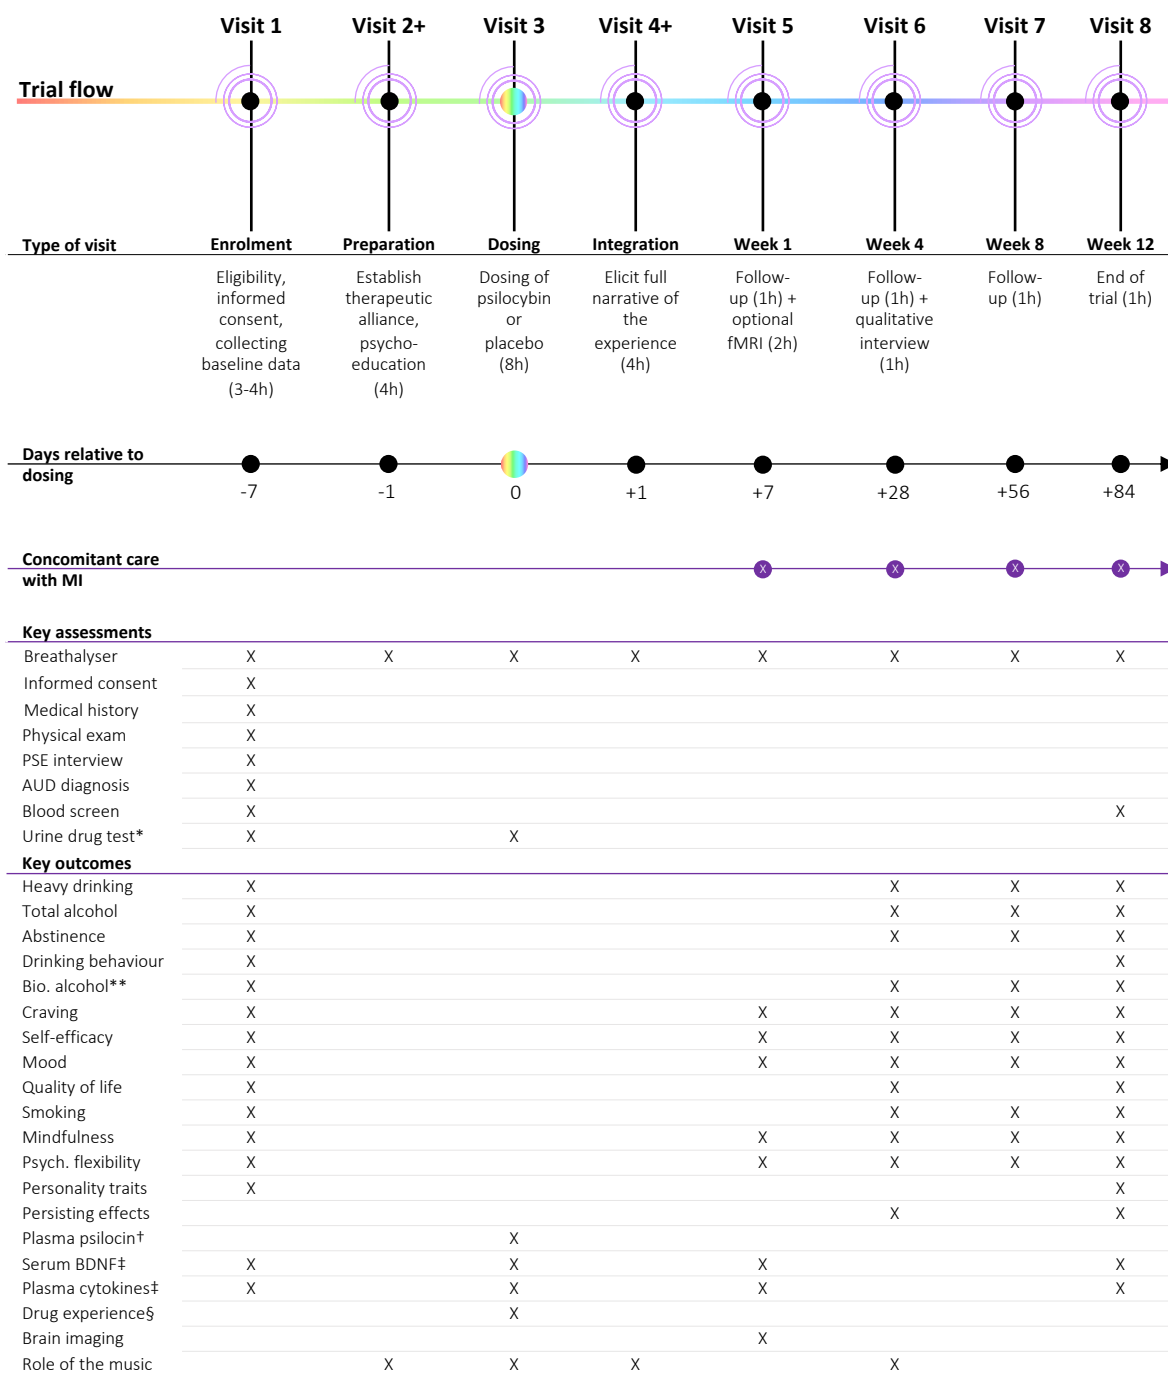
Trial flow

| | Visit 1 | Visit 2+ | Visit 3 | Visit 4+ | Visit 5 | Visit 6 | Visit 7 | Visit 8 |
|---|---|---|---|---|---|---|---|---|
| Type of visit | Enrolment | Preparation | Dosing | Integration | Week 1 | Week 4 | Week 8 | Week 12 |
| | Eligibility, informed consent, collecting baseline data (3-4h) | Establish therapeutic alliance, psycho-education (4h) | Dosing of psilocybin or placebo (8h) | Elicit full narrative of the experience (4h) | Follow-up (1h) + optional fMRI (2h) | Follow-up (1h) + qualitative interview (1h) | Follow-up (1h) | End of trial (1h) |
| Days relative to dosing | -7 | -1 | 0 | +1 | +7 | +28 | +56 | +84 |
| Concomitant care with MI | | | | | X | X | X | X |
| Key assessments | | | | | | | | |
| Breathalyser | X | X | X | X | X | X | X | X |
| Informed consent | X | | | | | | | |
| Medical history | X | | | | | | | |
| Physical exam | X | | | | | | | |
| PSE interview | X | | | | | | | |
| AUD diagnosis | X | | | | | | | |
| Blood screen | X | | | | | | | X |
| Urine drug test* | X | | X | | | | | |
| Key outcomes | | | | | | | | |
| Heavy drinking | X | | | | | X | X | X |
| Total alcohol | X | | | | | X | X | X |
| Abstinence | X | | | | | X | X | X |
| Drinking behaviour | X | | | | | | | X |
| Bio. alcohol** | X | | | | | X | X | X |
| Craving | X | | | | X | X | X | X |
| Self-efficacy | X | | | | X | X | X | X |
| Mood | X | | | | X | X | X | X |
| Quality of life | X | | | | | X | | X |
| Smoking | X | | | | | X | X | X |
| Mindfulness | X | | | | X | X | X | X |
| Psych. flexibility | X | | | | X | X | X | X |
| Personality traits | X | | | | | | | X |
| Persisting effects | | | | | | X | | X |
| Plasma psilocin† | | | X | | | | | |
| Serum BDNF‡ | X | | X | | X | | | X |
| Plasma cytokines‡ | X | | X | | X | | | X |
| Drug experience§ | | | X | | | | | |
| Brain imaging | | | | | X | | | |
| Role of the music | | X | X | X | | X | | |